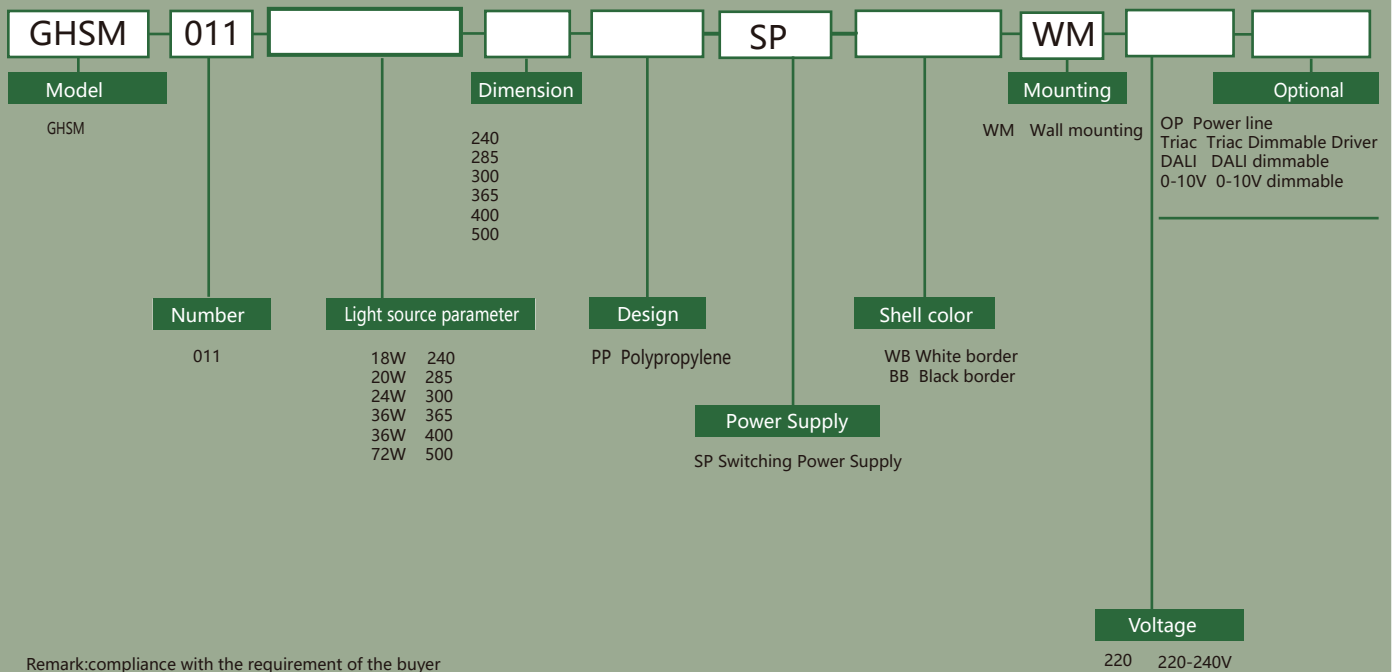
GHSM 011 SP WM

Model
GHSM

Dimension
240
285
300
365
400
500

Mounting
WM Wall mounting

Optional
OP Power line
Triac Triac Dimmable Driver
DALI DALI dimmable
0-10V 0-10V dimmable

Number
011

Light source parameter
18W 240
20W 285
24W 300
36W 365
36W 400
72W 500

Design
PP Polypropylene

Shell color
WB White border
BB Black border

Power Supply
SP Switching Power Supply

Voltage
220 220-240V

Remark:compliance with the requirement of the buyer